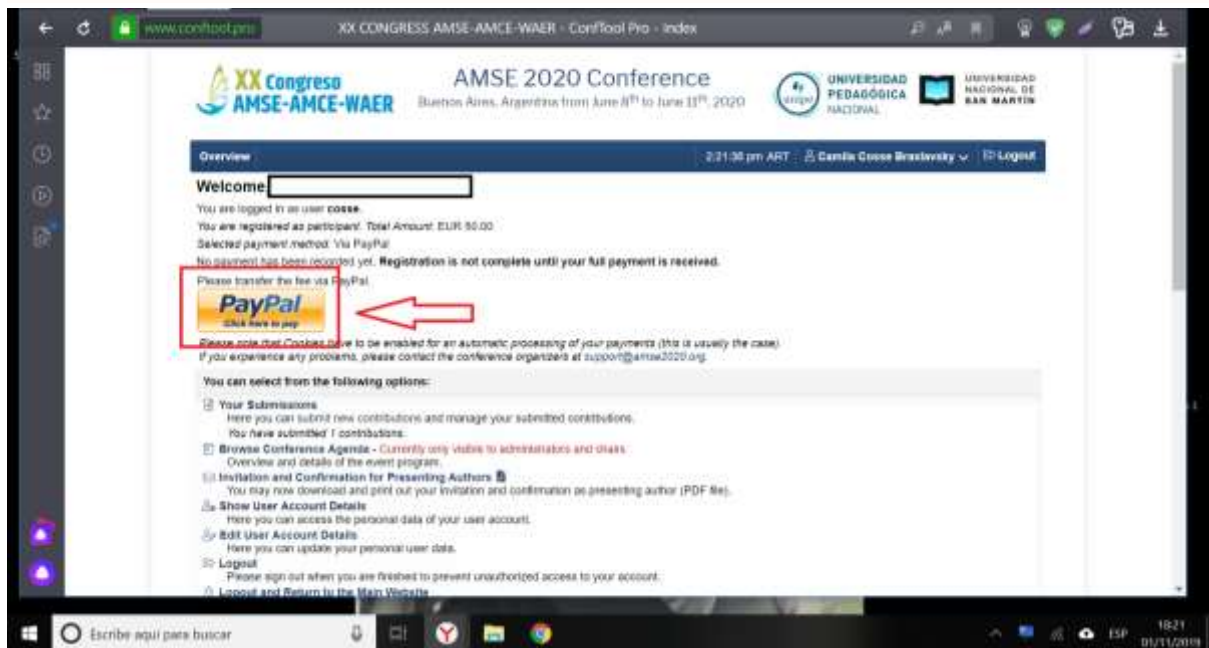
www.conftool.pro XX CONGRESS AMSE-AMCE-WAER - ConfTool Pro - Index

XX Congreso AMSE-AMCE-WAER

AMSE 2020 Conference
Buenos Aires, Argentina from June 8th to June 11th, 2020

UNIVERSIDAD PEDAGÓGICA NACIONAL

UNIVERSIDAD NACIONAL DE SAN MARTÍN

Overview 2:21:38 pm ART Camila Cosse Braslavsky Logout

Welcome

You are logged in as user cosse.

You are registered as participant. Total Amount: EUR 50.00

Selected payment method: Via PayPal

No payment has been recorded yet. Registration is not complete until your full payment is received.

Please transfer the fee via PayPal.

PayPal
Click here to pay

Please note that Cookies have to be enabled for an automatic processing of your payments (this is usually the case).
If you experience any problems, please contact the conference organizers at support@amse2020.org.

You can select from the following options:

Your Submissions
Here you can submit new contributions and manage your submitted contributions.
You have submitted 1 contributions.

Browse Conference Agenda - Currently only visible to administrators and chairs.
Overview and details of the event program.

Invitation and Confirmation for Presenting Authors
You may now download and print out your invitation and confirmation as presenting author (PDF file).

Show User Account Details
Here you can access the personal data of your user account.

Edit User Account Details
Here you can update your personal user data.

Logout
Please sign out when you are finished to prevent unauthorized access to your account.

Logout and Return to the Main Website

Escribe aquí para buscar

ESP 18:21 01/11/2019